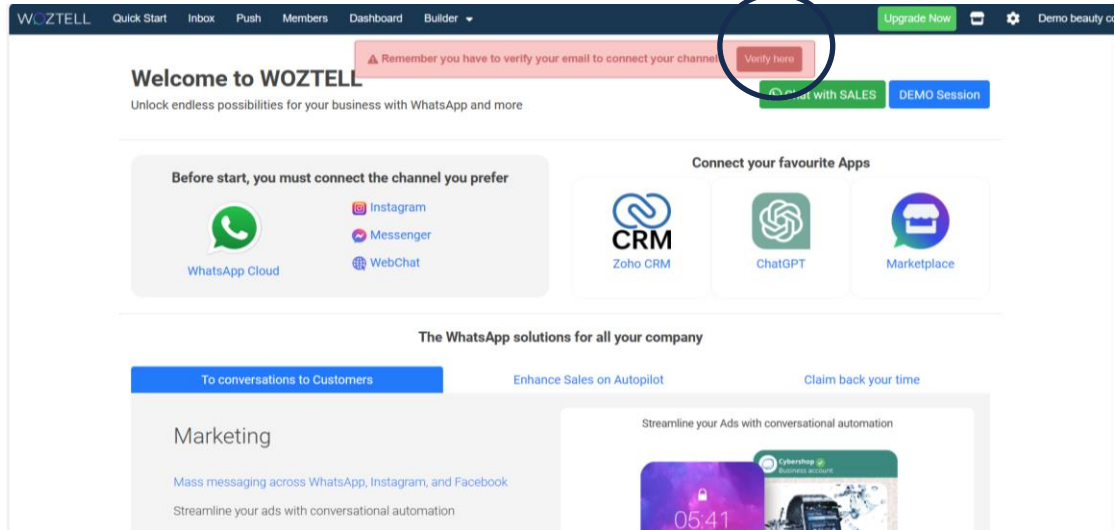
WOZTELL Quick Start Inbox Push Members Dashboard Builder

Upgrade Now Demo beauty c

Remember you have to verify your email to connect your channel Verify here

Welcome to WOZTELL

Unlock endless possibilities for your business with WhatsApp and more

Chat with SALES DEMO Session

Before start, you must connect the channel you prefer

WhatsApp Cloud

Instagram

Messenger

WebChat

Connect your favourite Apps

CRM

Zoho CRM

ChatGPT

Marketplace

The WhatsApp solutions for all your company

To conversations to Customers

Enhance Sales on Autopilot

Claim back your time

Marketing

Mass messaging across WhatsApp, Instagram, and Facebook

Streamline your ads with conversational automation

Streamline your Ads with conversational automation

Cybershop

Business account

05:41